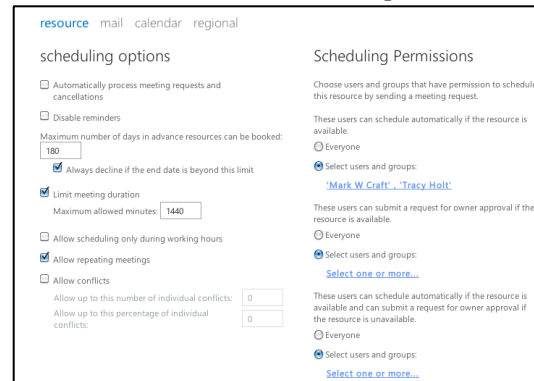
resource mail calendar regional

scheduling options

Automatically process meeting requests and cancellations

Disable reminders

Maximum number of days in advance resources can be booked:

180

Always decline if the end date is beyond this limit

Limit meeting duration

Maximum allowed minutes: 1440

Allow scheduling only during working hours

Allow repeating meetings

Allow conflicts

Allow up to this number of individual conflicts: 0

Allow up to this percentage of individual conflicts: 0

Scheduling Permissions

Choose users and groups that have permission to schedule this resource by sending a meeting request.

These users can schedule automatically if the resource is available.

Everyone

Select users and groups:

'Mark W Craft' , 'Tracy Holt'

These users can submit a request for owner approval if the resource is available.

Everyone

Select users and groups:

Select one or more...

These users can schedule automatically if the resource is available and can submit a request for owner approval if the resource is unavailable.

Everyone

Select users and groups:

Select one or more...